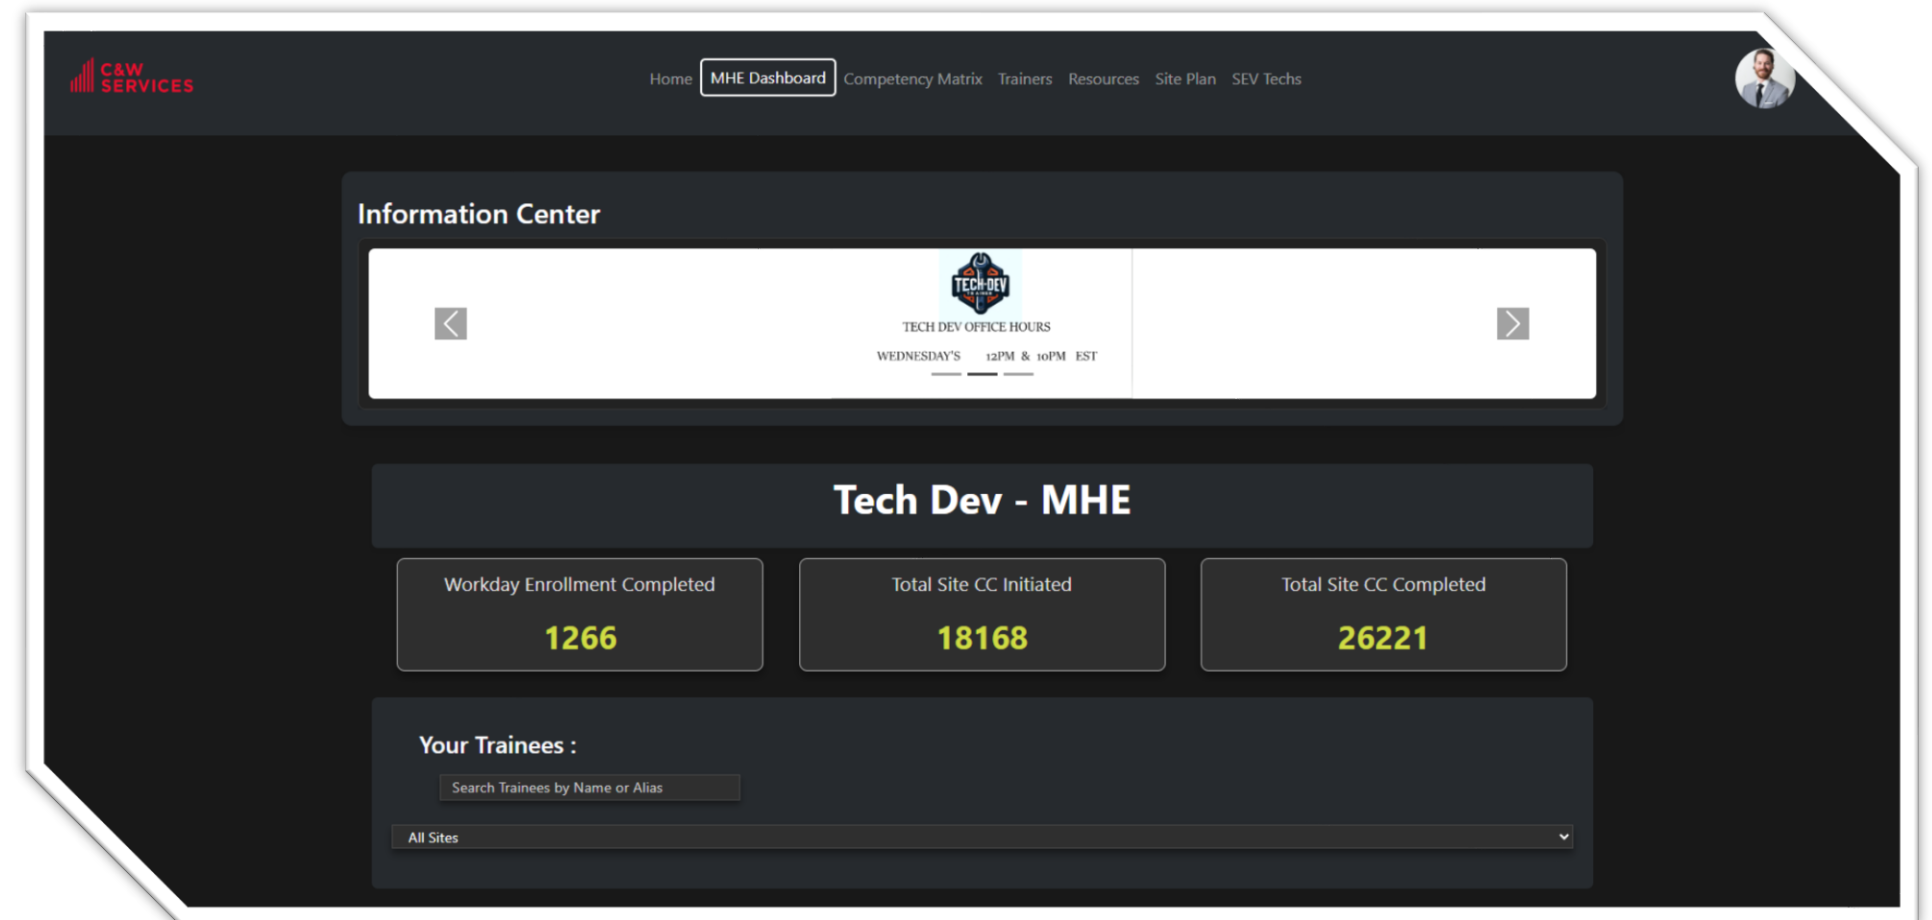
C&W SERVICES

Home MHE Dashboard Competency Matrix Trainers Resources Site Plan SEV Techs

Information Center

TECH-DEV

TECH DEV OFFICE HOURS

WEDNESDAY'S 12PM & 10PM EST

Tech Dev - MHE

Workday Enrollment Completed

1266

Total Site CC Initiated

18168

Total Site CC Completed

26221

Your Trainees :

Search Trainees by Name or Alias

All Sites